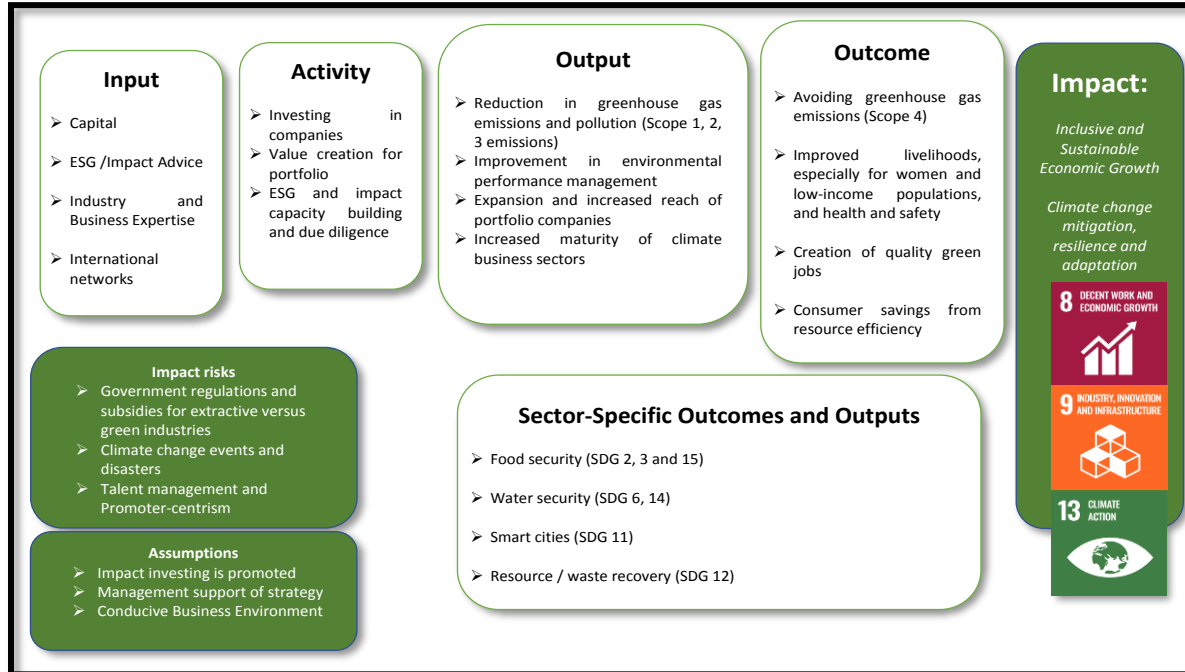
Input

➢ Capital

➢ ESG /Impact Advice

➢ Industry and Business Expertise

➢ International networks

Activity

➢ Investing in companies
➢ Value creation for portfolio
➢ ESG and impact capacity building and due diligence

Output

➢ Reduction in greenhouse gas emissions and pollution (Scope 1, 2, 3 emissions)
➢ Improvement in environmental performance management
➢ Expansion and increased reach of portfolio companies
➢ Increased maturity of climate business sectors

Outcome

➢ Avoiding greenhouse gas emissions (Scope 4)

➢ Improved livelihoods, especially for women and low-income populations, and health and safety

➢ Creation of quality green jobs

➢ Consumer savings from resource efficiency

Impact:

Inclusive and Sustainable Economic Growth

Climate change mitigation, resilience and adaptation

8 DECENT WORK AND ECONOMIC GROWTH

9 INDUSTRY, INNOVATION AND INFRASTRUCTURE

13 CLIMATE ACTION

Impact risks
➢ Government regulations and subsidies for extractive versus green industries
➢ Climate change events and disasters
➢ Talent management and Promoter-centrism

Assumptions
➢ Impact investing is promoted
➢ Management support of strategy
➢ Conducive Business Environment

Sector-Specific Outcomes and Outputs

➢ Food security (SDG 2, 3 and 15)

➢ Water security (SDG 6, 14)

➢ Smart cities (SDG 11)

➢ Resource / waste recovery (SDG 12)